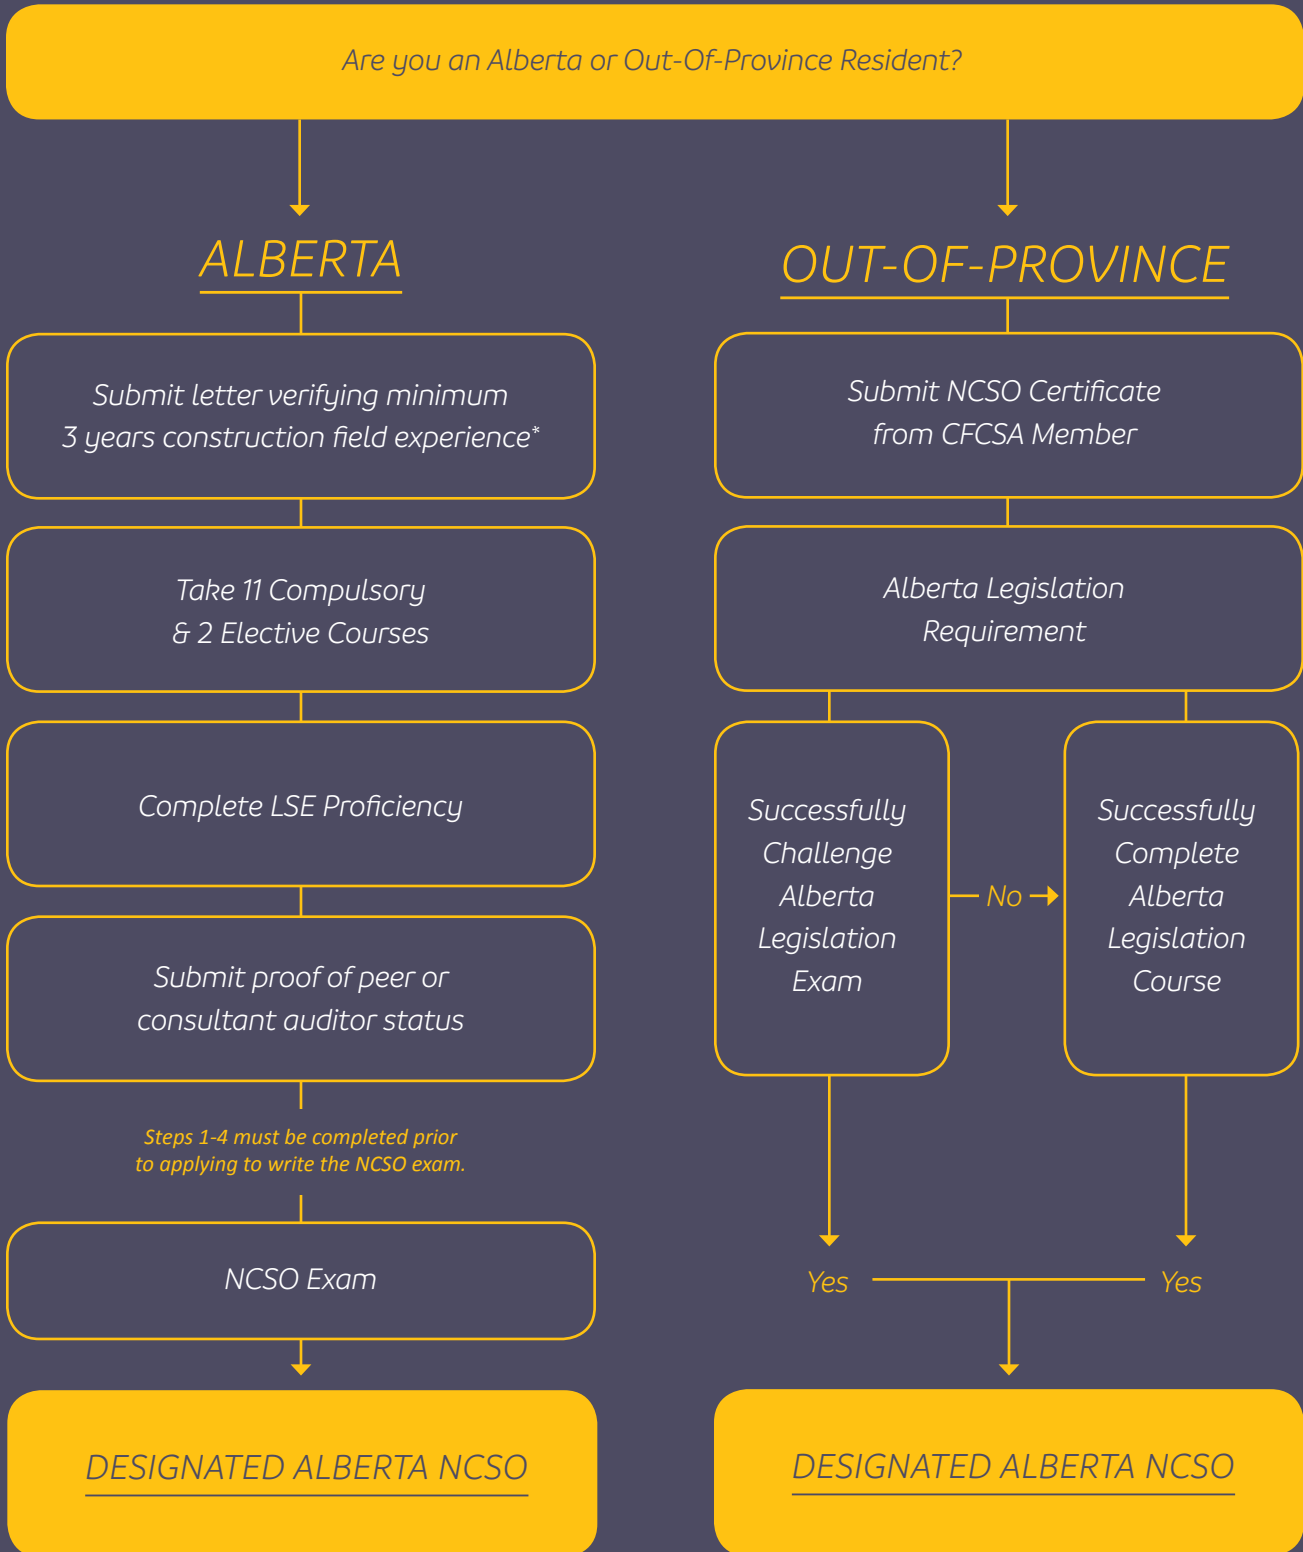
Are you an Alberta or Out-Of-Province Resident?

ALBERTA

Submit letter verifying minimum 3 years construction field experience*

Take 11 Compulsory & 2 Elective Courses

Complete LSE Proficiency

Submit proof of peer or consultant auditor status

Steps 1-4 must be completed prior to applying to write the NCSO exam.

NCSO Exam

DESIGNATED ALBERTA NCSO

OUT-OF-PROVINCE

Submit NCSO Certificate from CFCSA Member

Alberta Legislation Requirement

Successfully Challenge Alberta Legislation Exam

No

Successfully Complete Alberta Legislation Course

Yes

Yes

DESIGNATED ALBERTA NCSO